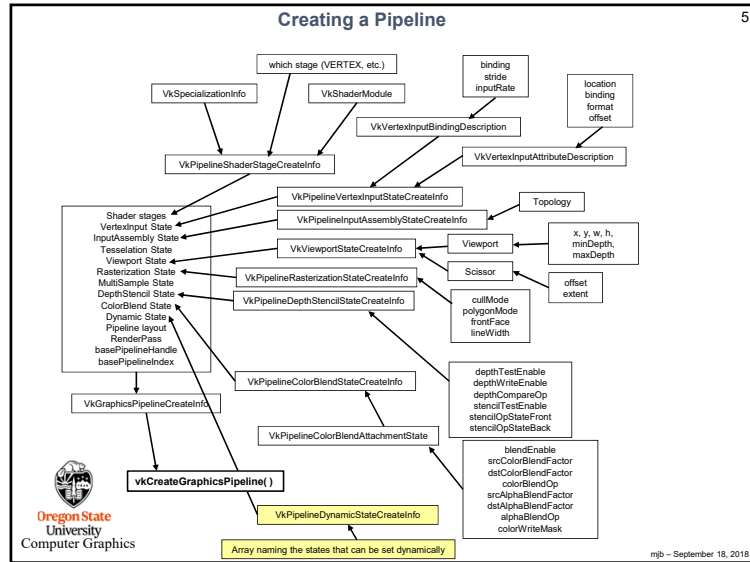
Creating a Pipeline

5

which stage (VERTEX, etc.)

binding
stride
inputRate

location
binding
format
offset

VkSpecializationInfo

VkShaderModule

VkVertexInputBindingDescription

VkPipelineShaderStageCreateInfo

VkVertexInputAttributeDescription

VkPipelineVertexInputStateCreateInfo

Topology

VkPipelineInputAssemblyStateCreateInfo

Shader stages
VertexInput State
InputAssembly State
Tesselation State
Viewport State
Rasterization State
MultiSample State
DepthStencil State
ColorBlend State
Dynamic State
Pipeline layout
RenderPass
basePipelineHandle
basePipelineIndex

VkViewportStateCreateInfo

Viewport

x, y, w, h,
minDepth,
maxDepth

Scissor

offset
extent

VkPipelineRasterizationStateCreateInfo

VkPipelineDepthStencilStateCreateInfo

cullMode
polygonMode
frontFace
lineWidth

depthTestEnable
depthWriteEnable
depthCompareOp
stencilTestEnable
stencilOpStateFront
stencilOpStateBack

VkPipelineColorBlendStateCreateInfo

VkGraphicsPipelineCreateInfo

VkPipelineColorBlendAttachmentState

blendEnable
srcColorBlendFactor
dstColorBlendFactor
colorBlendOp
srcAlphaBlendFactor
dstAlphaBlendFactor
alphaBlendOp
colorWriteMask

vkCreateGraphicsPipeline( )

VkPipelineDynamicStateCreateInfo

Array naming the states that can be set dynamically

Oregon State
University
Computer Graphics

mjb – September 18, 2018